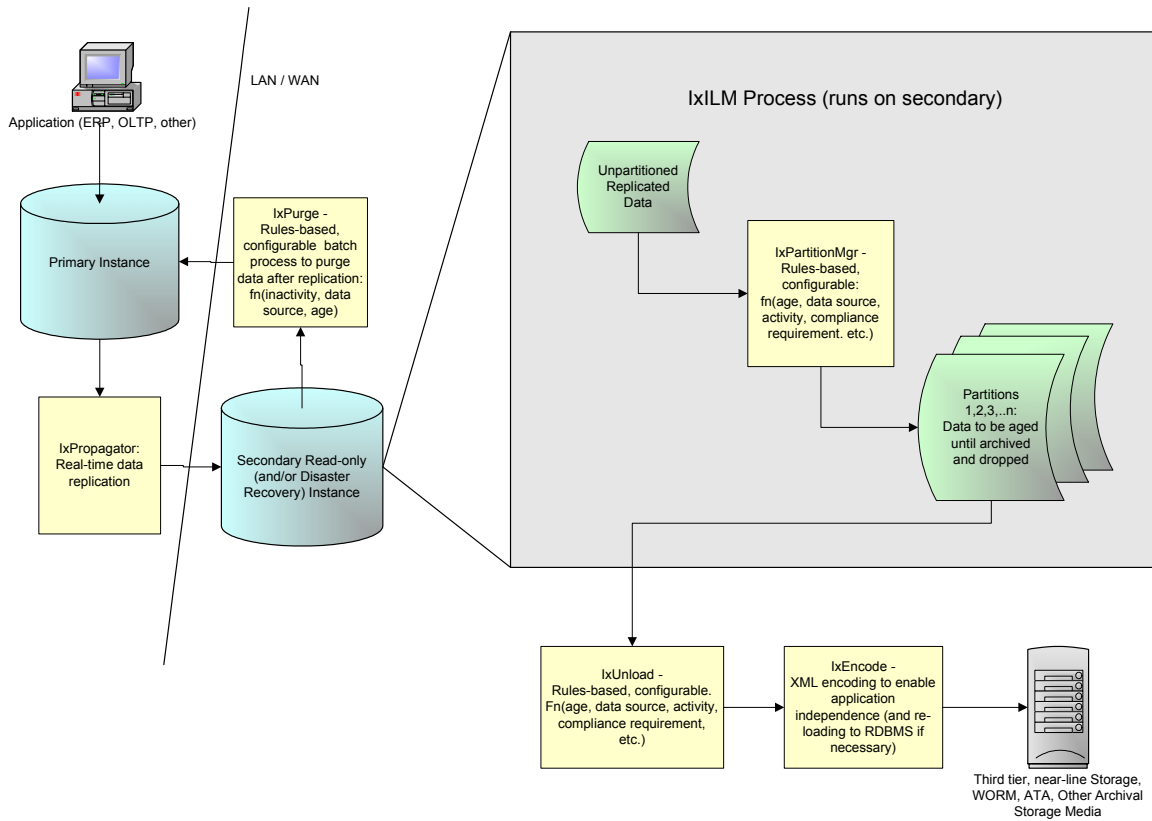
Application (ERP, OLTP, other)

LAN / WAN

Primary Instance

IxPurge - Rules-based, configurable batch process to purge data after replication: fn(inactivity, data source, age)

IxPropagator: Real-time data replication

Secondary Read-only (and/or Disaster Recovery) Instance

IxILM Process (runs on secondary)

Unpartitioned Replicated Data

IxPartitionMgr - Rules-based, configurable: fn(age, data source, activity, compliance requirement. etc.)

Partitions 1,2,3,..n: Data to be aged until archived and dropped

IxUnload - Rules-based, configurable. Fn(age, data source, activity, compliance requirement, etc.)

IxEncode - XML encoding to enable application independence (and re-loading to RDBMS if necessary)

Third tier, near-line Storage, WORM, ATA, Other Archival Storage Media